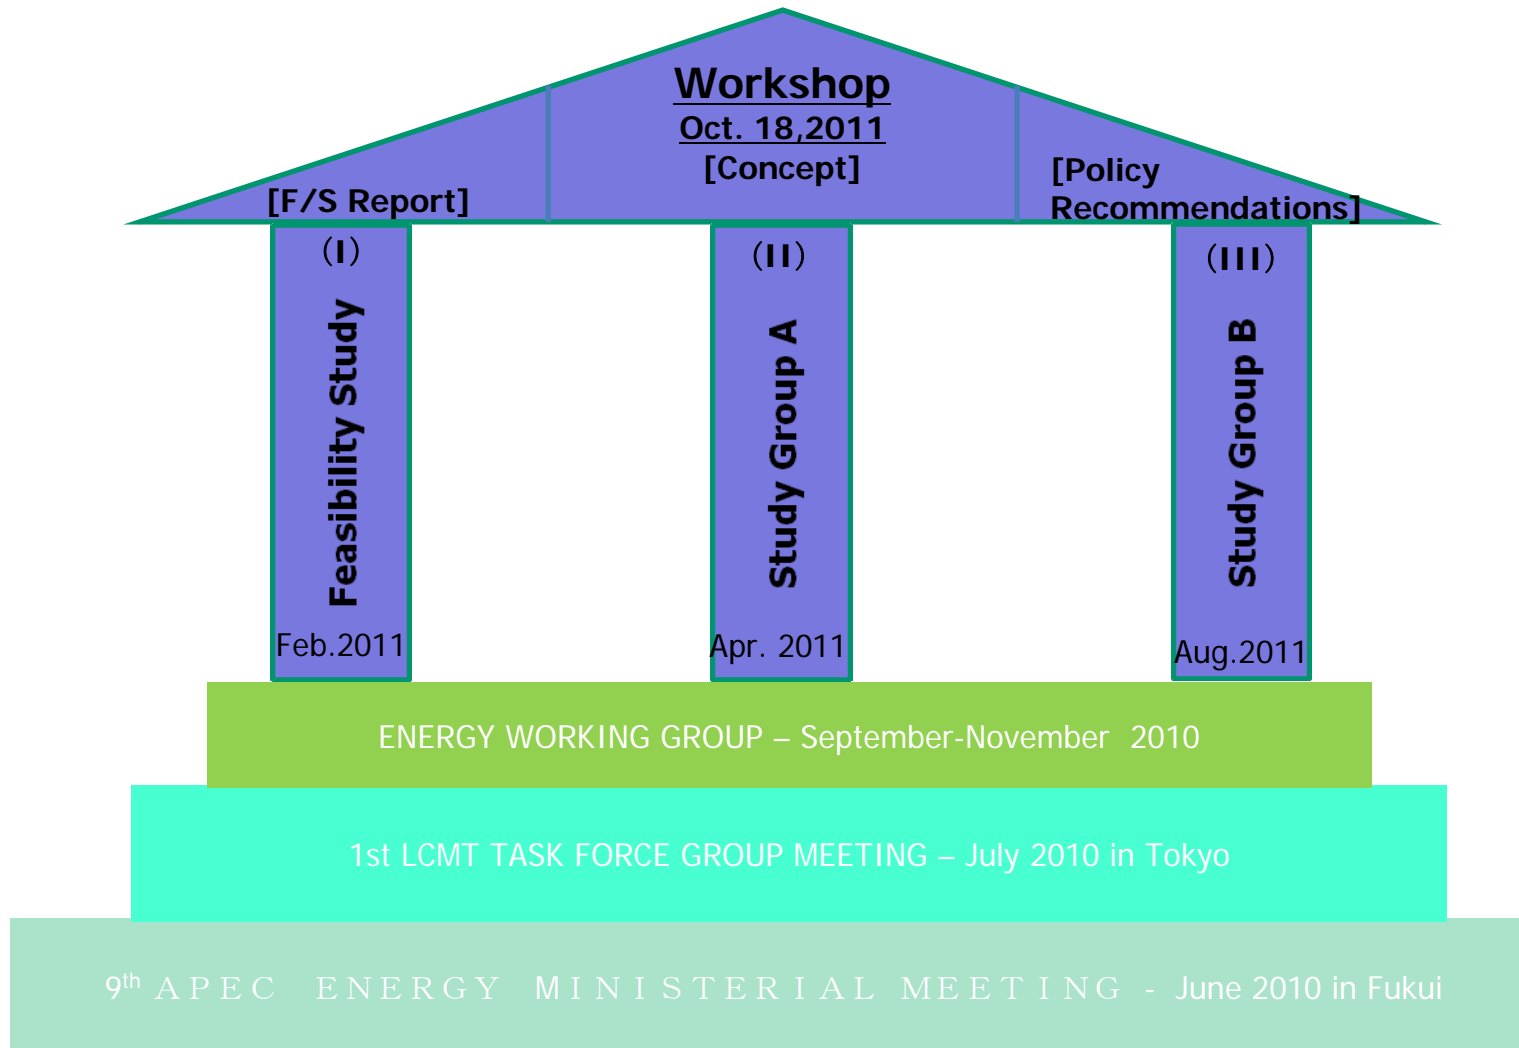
Workshop
Oct. 18,2011
[Concept]

[F/S Report]

[Policy Recommendations]

(I)
Feasibility Study
Feb.2011

(II)
Study Group A
Apr. 2011

(III)
Study Group B
Aug.2011

ENERGY WORKING GROUP – September-November 2010

1st LCMT TASK FORCE GROUP MEETING – July 2010 in Tokyo

9$^{th}$ APEC ENERGY MINISTERIAL MEETING - June 2010 in Fukui